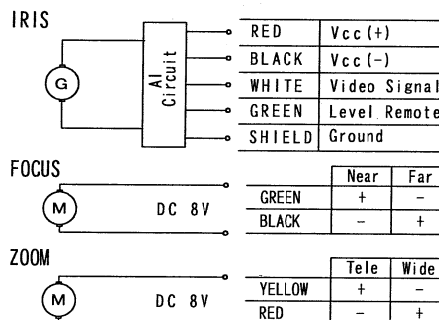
IRIS

G

AI Circuit

| RED | Vcc (+) |
|---|---|
| BLACK | Vcc (−) |
| WHITE | Video Signal |
| GREEN | Level Remote |
| SHIELD | Ground |

FOCUS

M

DC 8V

| | Near | Far |
|---|---|---|
| GREEN | + | − |
| BLACK | − | + |

ZOOM

M

DC 8V

| | Tele | Wide |
|---|---|---|
| YELLOW | + | − |
| RED | − | + |